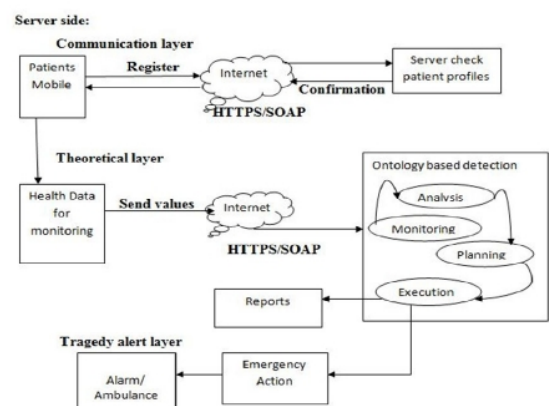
Server side:

Communication layer

Patients Mobile

Register

Internet

Server check patient profiles

Confirmation

HTTPS/SOAP

Theoretical layer

Health Data for monitoring

Send values

Internet

HTTPS/SOAP

Ontology based detection

Analysis

Monitoring

Planning

Execution

Reports

Tragedy alert layer

Emergency Action

Alarm/ Ambulance